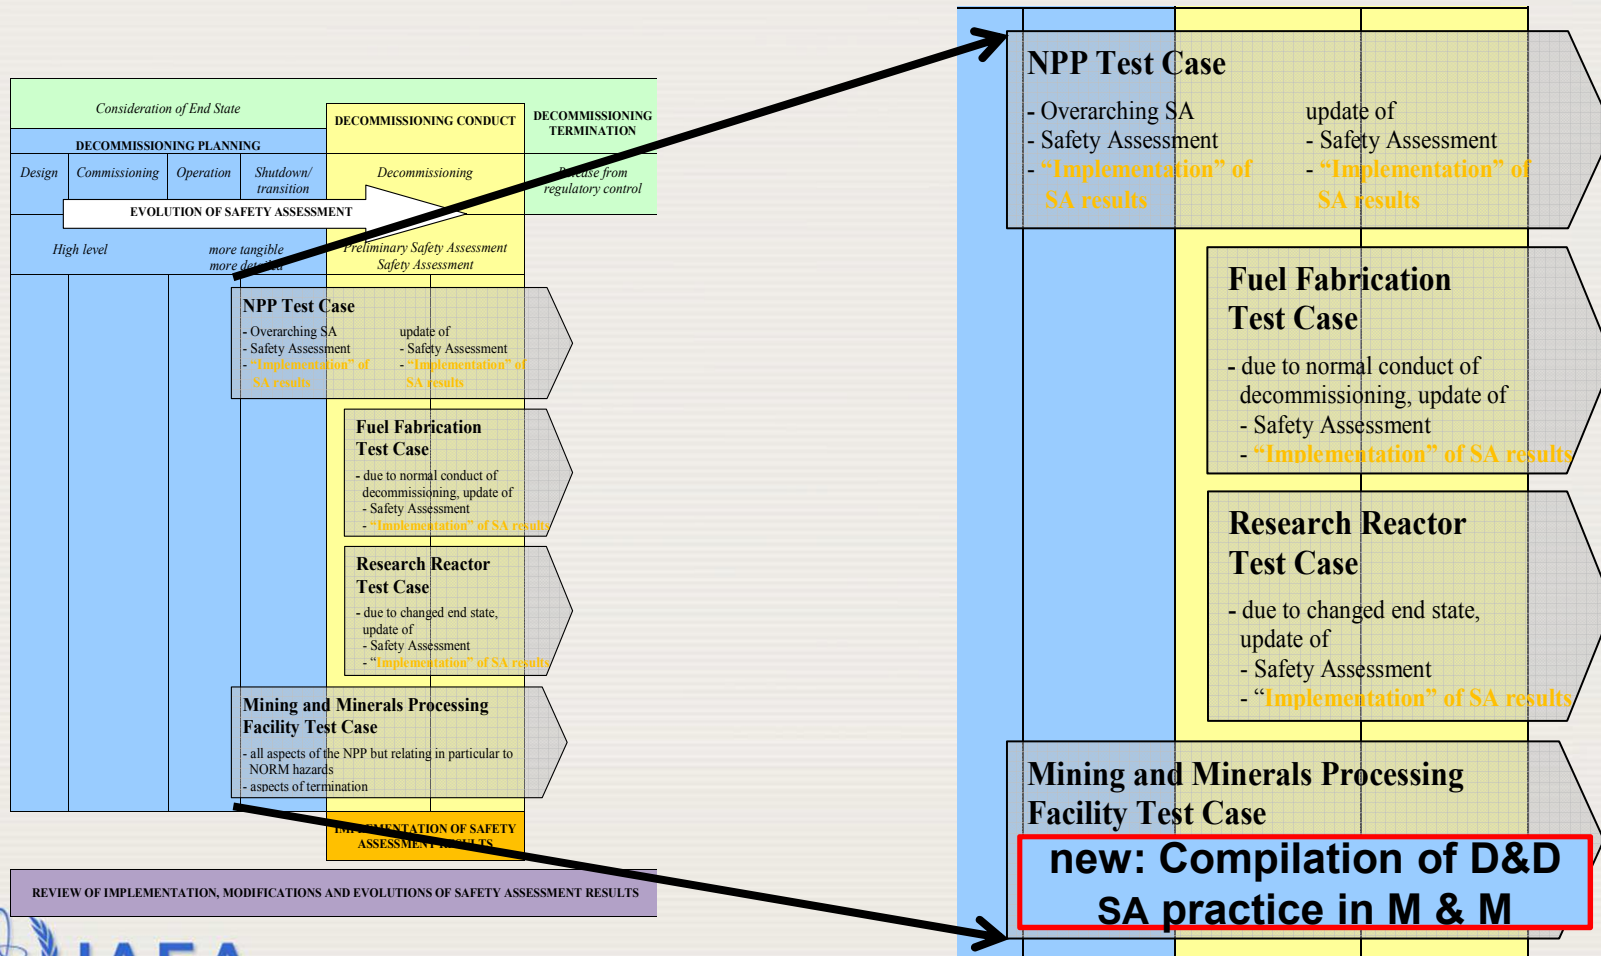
Consideration of End State

DECOMMISSIONING PLANNING

DECOMMISSIONING CONDUCT

DECOMMISSIONING TERMINATION

Design | Commissioning | Operation | Shutdown/ transition

Decommissioning

Release from regulatory control

EVOLUTION OF SAFETY ASSESSMENT

High level

more tangible more detailed

Preliminary Safety Assessment Safety Assessment

NPP Test Case

- Overarching SA
- Safety Assessment
- "Implementation" of SA results

update of
- Safety Assessment
- "Implementation" of SA results

Fuel Fabrication Test Case

- due to normal conduct of decommissioning, update of
- Safety Assessment
- "Implementation" of SA results

Research Reactor Test Case

- due to changed end state, update of
- Safety Assessment
- "Implementation" of SA results

Mining and Minerals Processing Facility Test Case

- all aspects of the NPP but relating in particular to NORM hazards
- aspects of termination

IMPLEMENTATION OF SAFETY ASSESSMENT RESULTS

REVIEW OF IMPLEMENTATION, MODIFICATIONS AND EVOLUTIONS OF SAFETY ASSESSMENT RESULTS

IAEA

NPP Test Case

- Overarching SA
- Safety Assessment
- "Implementation" of SA results

update of
- Safety Assessment
- "Implementation" of SA results

Fuel Fabrication Test Case

- due to normal conduct of decommissioning, update of
- Safety Assessment
- "Implementation" of SA results

Research Reactor Test Case

- due to changed end state, update of
- Safety Assessment
- "Implementation" of SA results

Mining and Minerals Processing Facility Test Case

new: Compilation of D&D SA practice in M & M